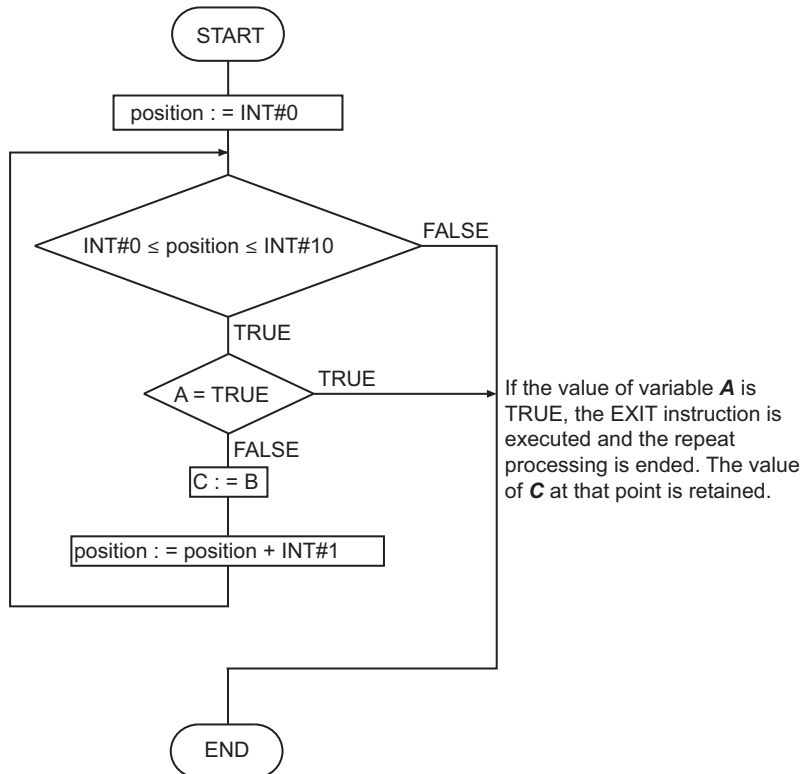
START

position : = INT#0

INT#0 ≤ position ≤ INT#10

FALSE

TRUE

A = TRUE

TRUE

FALSE

C : = B

position : = position + INT#1

If the value of variable ***A*** is TRUE, the EXIT instruction is executed and the repeat processing is ended. The value of ***C*** at that point is retained.

END